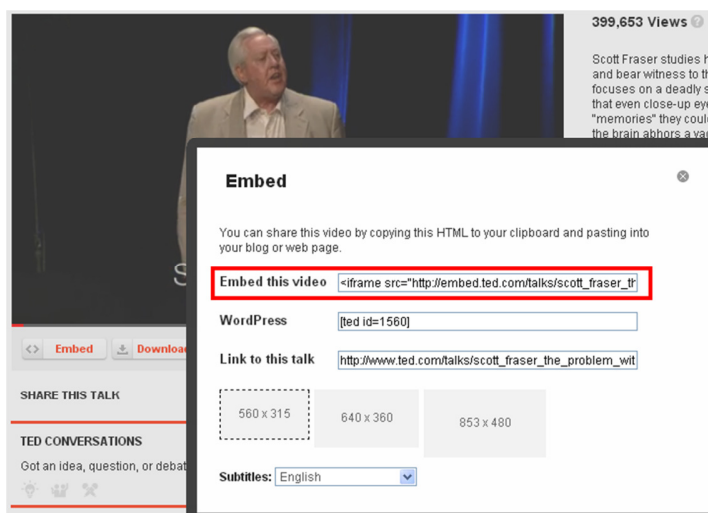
399,653 Views

Scott Fraser studies h and bear witness to th focuses on a deadly s that even close-up eye "memories" they coul the brain abhors a va

S

<> Embed

Downloa

SHARE THIS TALK

TED CONVERSATIONS

Got an idea, question, or debat

Embed

You can share this video by copying this HTML to your clipboard and pasting into your blog or web page.

Embed this video <iframe src="http://embed.ted.com/talks/scott_fraser_th

WordPress [ted id=1560]

Link to this talk http://www.ted.com/talks/scott_fraser_the_problem_wit

560 x 315

640 x 360

853 x 480

Subtitles: English